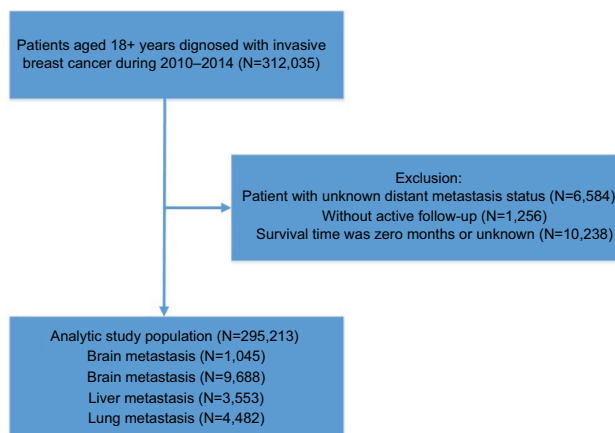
Patients aged 18+ years dignosed with invasive breast cancer during 2010–2014 (N=312,035)

Exclusion:
Patient with unknown distant metastasis status (N=6,584)
Without active follow-up (N=1,256)
Survival time was zero months or unknown (N=10,238)

Analytic study population (N=295,213)
Brain metastasis (N=1,045)
Brain metastasis (N=9,688)
Liver metastasis (N=3,553)
Lung metastasis (N=4,482)